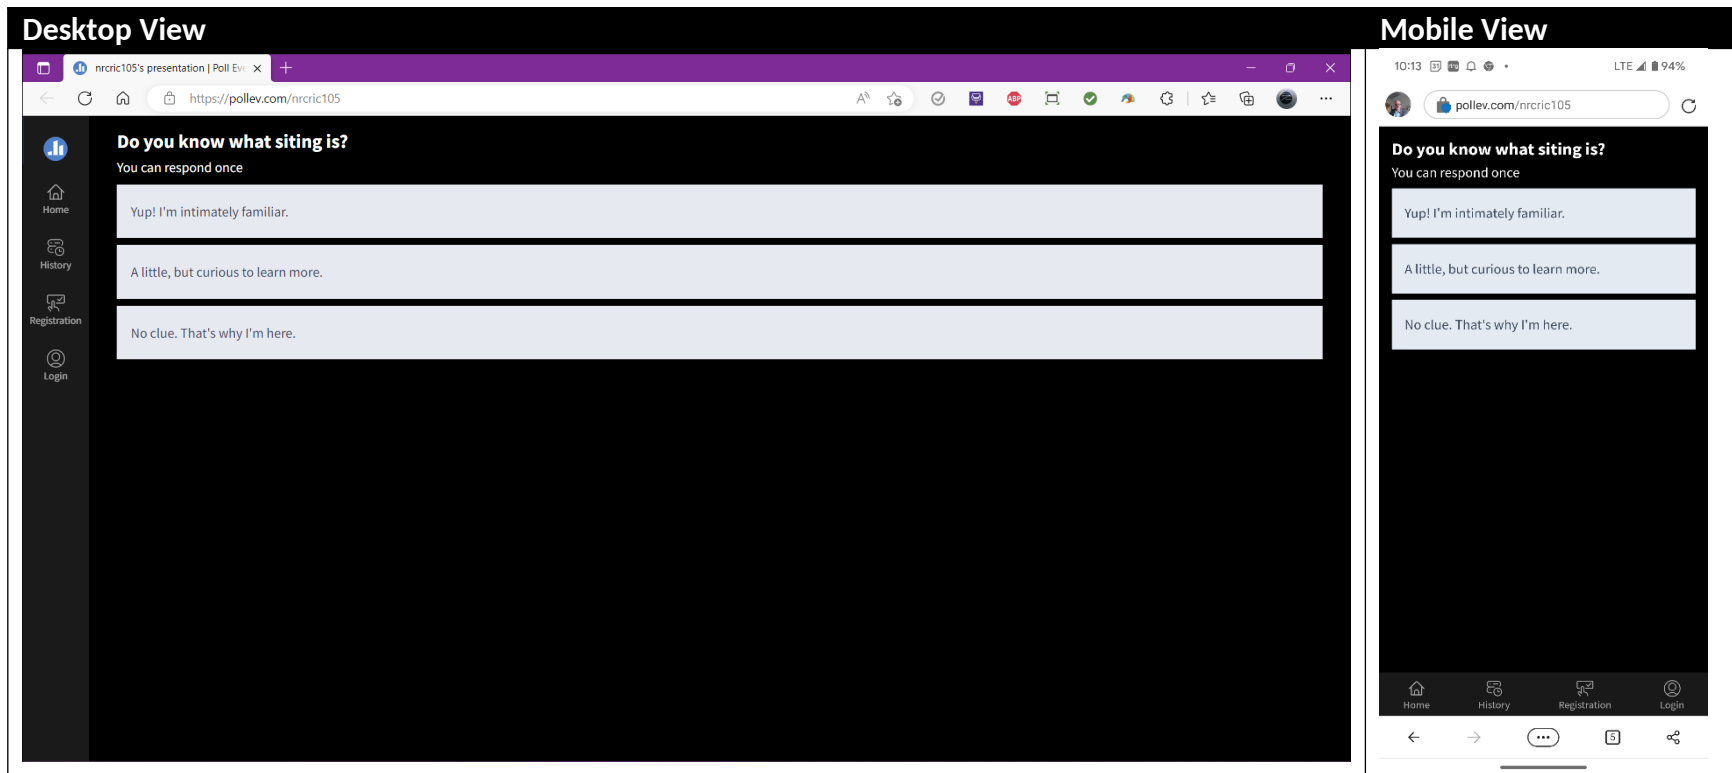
Desktop View

nrcric105's presentation | Poll Ev

https://pollev.com/nrcric105

Home
History
Registration
Login

Do you know what siting is?

You can respond once

Yup! I'm intimately familiar.

A little, but curious to learn more.

No clue. That's why I'm here.

Mobile View

10:13 LTE 94%

pollev.com/nrcric105

Do you know what siting is?

You can respond once

Yup! I'm intimately familiar.

A little, but curious to learn more.

No clue. That's why I'm here.

Home History Registration Login

5